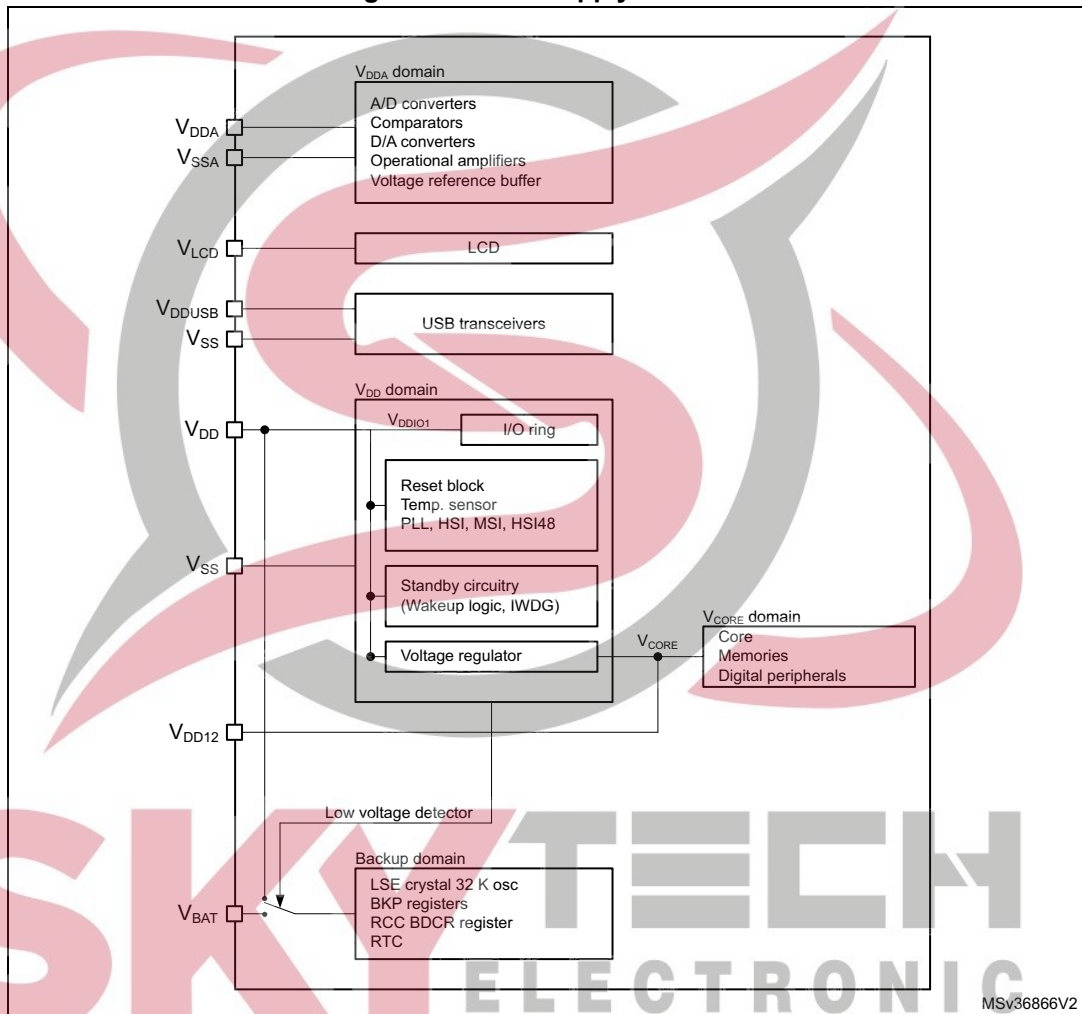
$V_{DDA}$ domain
A/D converters
Comparators
D/A converters
Operational amplifiers
Voltage reference buffer

$V_{DDA}$
$V_{SSA}$

$V_{LCD}$
LCD

$V_{DDUSB}$
$V_{SS}$
USB transceivers

$V_{DD}$ domain
$V_{DD}$
$V_{DDIO1}$
I/O ring

Reset block
Temp. sensor
PLL, HSI, MSI, HSI48

$V_{SS}$
Standby circuitry
(Wakeup logic, IWDG)

$V_{CORE}$ domain
Core
Memories
Digital peripherals

Voltage regulator
$V_{CORE}$

$V_{DD12}$

Low voltage detector

Backup domain
LSE crystal 32 K osc
BKP registers
RCC BDCR register
RTC

$V_{BAT}$

SKY TECH ELECTRONIC

MSv36866V2